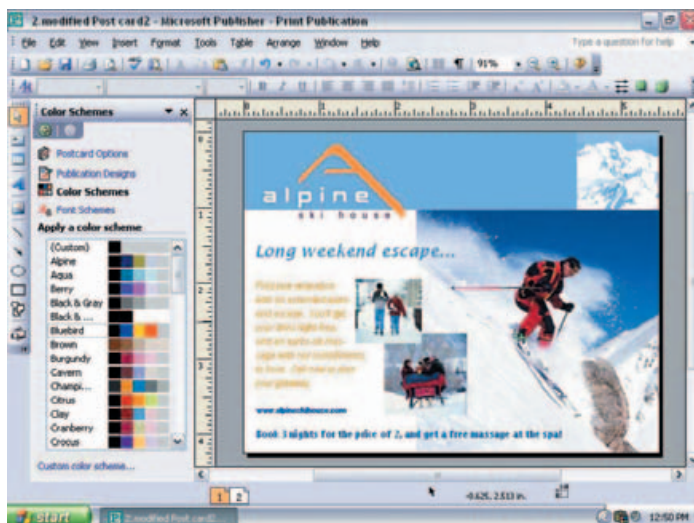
2.modified Post card2 - Microsoft Publisher - Print Publication

File Edit View Insert Format Tools Table Arrange Window Help

Type a question for help

91%

Color Schemes

Postcard Options

Publication Designs

Color Schemes

Font Schemes

Apply a color scheme

(Custom)
Alpine
Aqua
Berry
Black & Gray
Black & ...
Bluebird
Brown
Burgundy
Cavern
Champi...
Citrus
Clay
Cranberry
Crocus

Custom color scheme...

alpine
ski house

Long weekend escape...

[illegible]

www.alpineskihouse.com

Book 3 nights for the price of 2, and get a free massage at the spa!

1 2

-0.625, 2.513 in.

start

2.modified Post card2...

12:50 PM